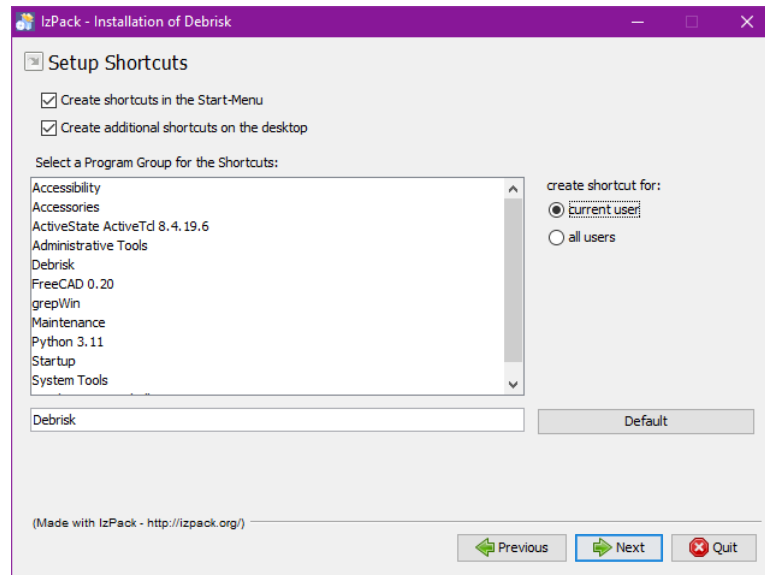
IzPack - Installation of Debrisk

Setup Shortcuts

Create shortcuts in the Start-Menu

Create additional shortcuts on the desktop

Select a Program Group for the Shortcuts:

Accessibility
Accessories
ActiveState ActiveTcl 8.4.19.6
Administrative Tools
Debrisk
FreeCAD 0.20
grepWin
Maintenance
Python 3.11
Startup
System Tools
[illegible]

create shortcut for:

current user

all users

Debrisk

Default

(Made with IzPack - http://izpack.org/)

Previous

Next

Quit